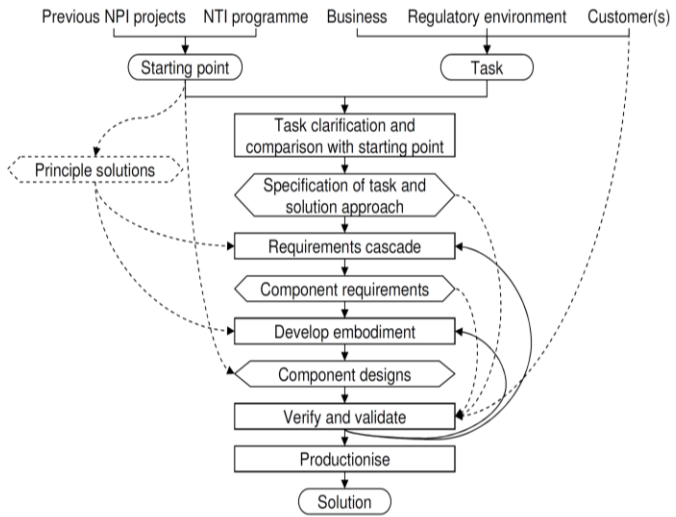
Previous NPI projects
NTI programme
Business
Regulatory environment
Customer(s)

Starting point

Task

Task clarification and comparison with starting point

Principle solutions

Specification of task and solution approach

Requirements cascade

Component requirements

Develop embodiment

Component designs

Verify and validate

Productionise

Solution